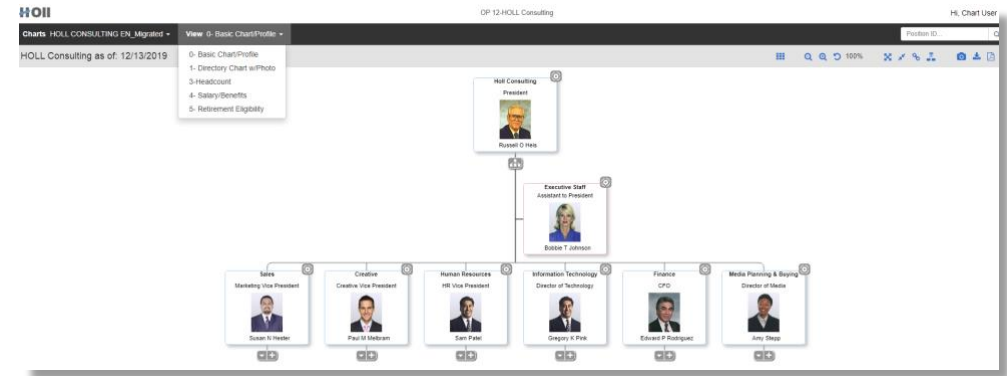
HOll

OP 12-HOLL Consulting

Hi, Chart User

Charts HOLL CONSULTING EN_Migrated ▾ View 0- Basic Chart/Profile ▾

Position ID...

HOLL Consulting as of: 12/13/2019

0- Basic Chart/Profile
1- Directory Chart w/Photo
3-Headcount
4- Salary/Benefits
5- Retirement Eligibility

100%

Holl Consulting
President
Russell O Heis

Executive Staff
Assistant to President
Bobbie T Johnson

Sales
Marketing Vice President
Susan N Hester

Creative
Creative Vice President
Paul M Melbram

Human Resources
HR Vice President
Sam Patel

Information Technology
Director of Technology
Gregory K Pink

Finance
CFO
Edward P Rodriguez

Media Planning & Buying
Director of Media
Amy Stepp